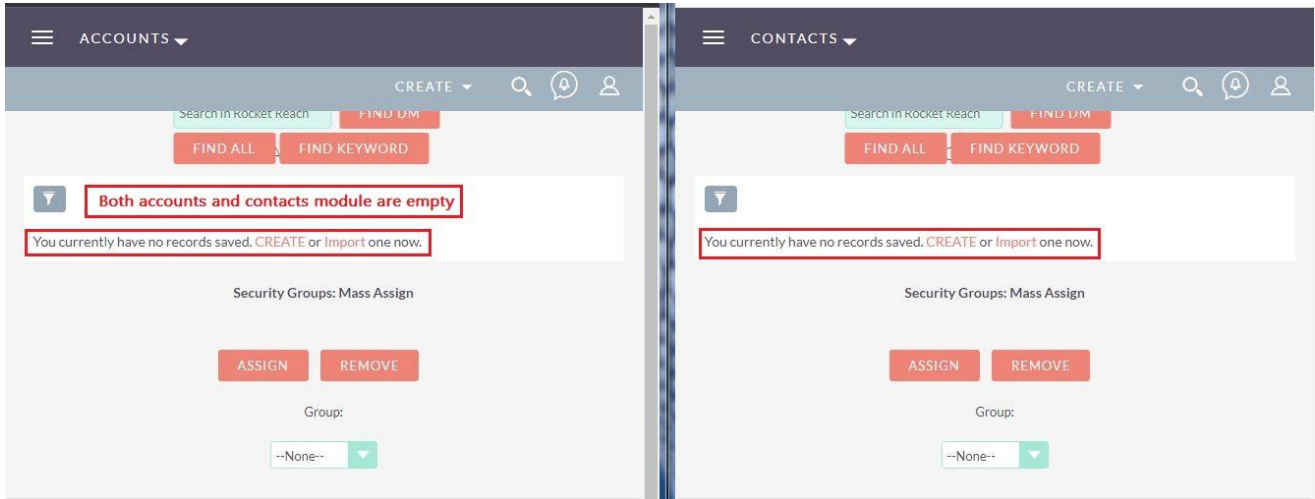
ACCOUNTS

CREATE

Search in Rocket Reach FIND DM

FIND ALL FIND KEYWORD

Both accounts and contacts module are empty

You currently have no records saved. CREATE or Import one now.

Security Groups: Mass Assign

ASSIGN REMOVE

Group:

--None--

CONTACTS

CREATE

Search in Rocket Reach FIND DM

FIND ALL FIND KEYWORD

You currently have no records saved. CREATE or Import one now.

Security Groups: Mass Assign

ASSIGN REMOVE

Group:

--None--